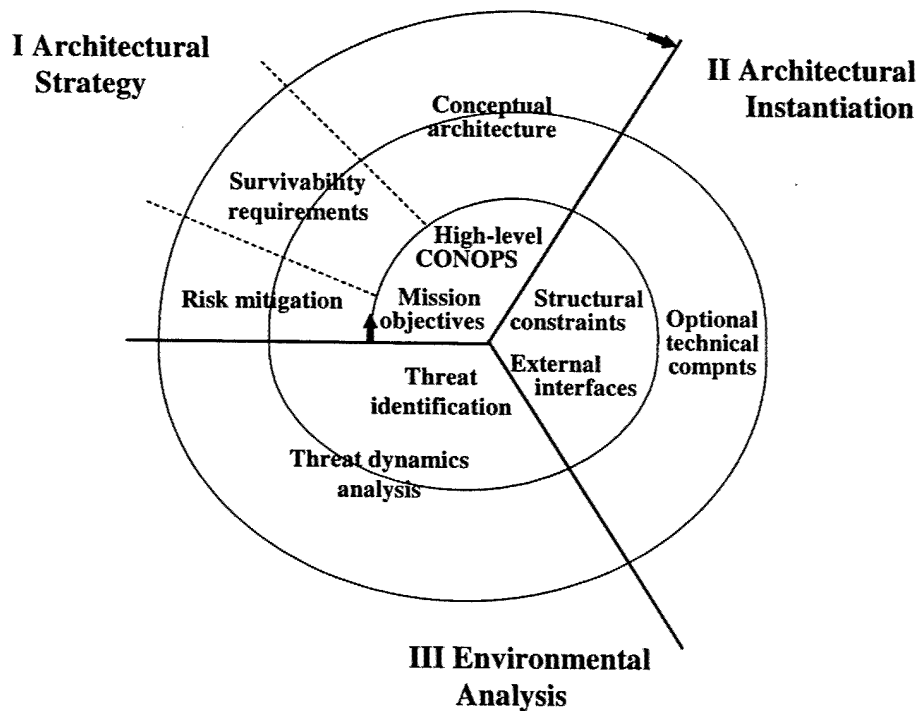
I Architectural Strategy

II Architectural Instantiation

Conceptual architecture

Survivability requirements

High-level CONOPS

Risk mitigation

Mission objectives

Structural constraints

Optional technical compnts

External interfaces

Threat identification

Threat dynamics analysis

III Environmental Analysis